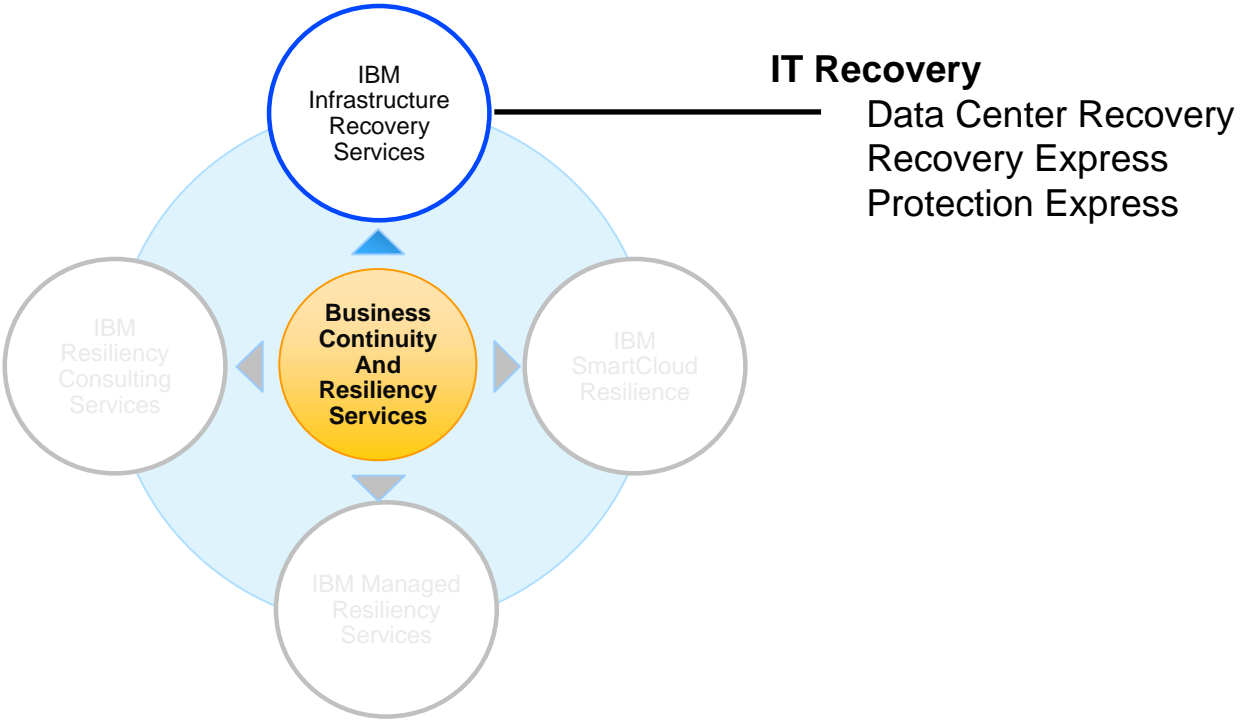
IBM Infrastructure Recovery Services

IT Recovery
Data Center Recovery
Recovery Express
Protection Express

IBM Resiliency Consulting Services

Business Continuity And Resiliency Services

IBM SmartCloud Resilience

IBM Managed Resiliency Services